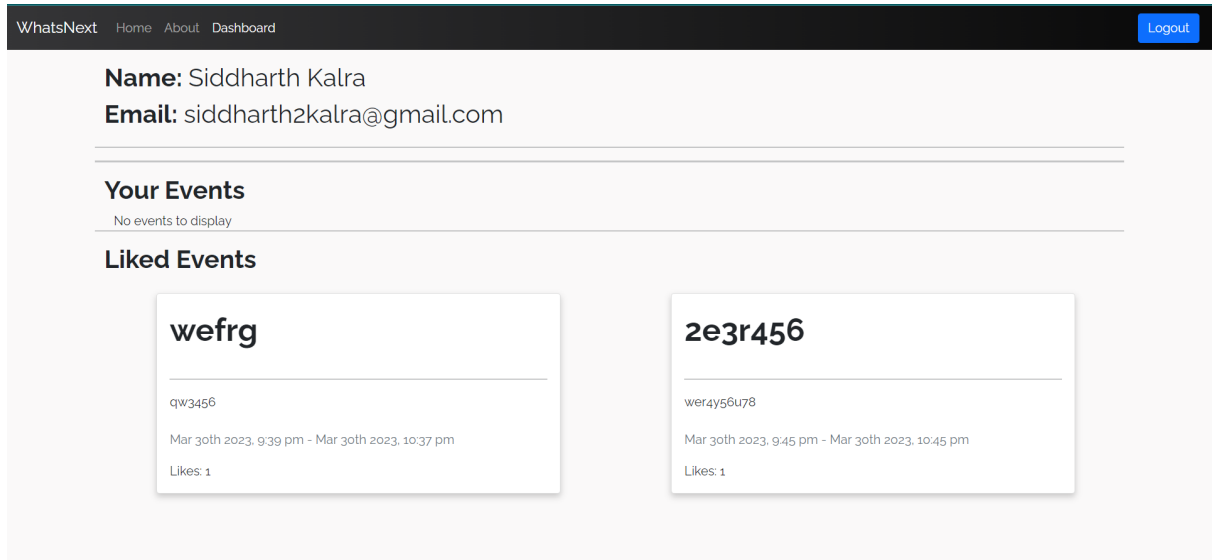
WhatsNext Home About Dashboard

Logout

**Name:** Siddharth Kalra

**Email:** siddharth2kalra@gmail.com

Your Events

No events to display

Liked Events

wefrg

qw3456

Mar 30th 2023, 9:39 pm - Mar 30th 2023, 10:37 pm

Likes: 1

2e3r456

wer4y56u78

Mar 30th 2023, 9:45 pm - Mar 30th 2023, 10:45 pm

Likes: 1